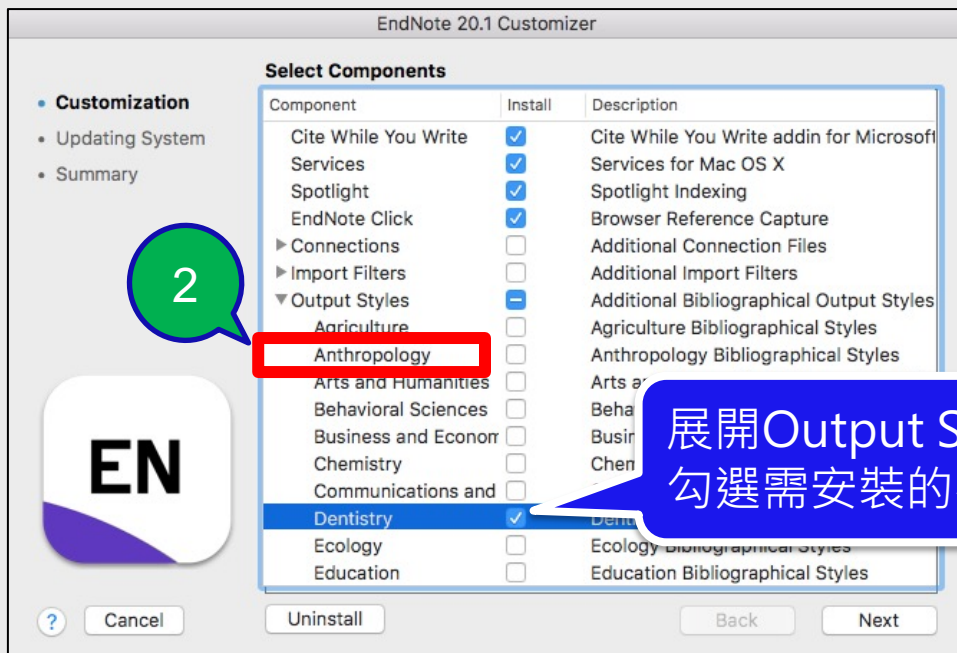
EndNote 20.1 Customizer

• Customization
• Updating System
• Summary

Select Components

| Component | Install | Description |
|---|---|---|
| Cite While You Write | ☑ | Cite While You Write addin for Microsoft |
| Services | ☑ | Services for Mac OS X |
| Spotlight | ☑ | Spotlight Indexing |
| EndNote Click | ☑ | Browser Reference Capture |
| ▶ Connections | ☐ | Additional Connection Files |
| ▶ Import Filters | ☐ | Additional Import Filters |
| ▼ Output Styles | ⊟ | Additional Bibliographical Output Styles |
| Agriculture | ☐ | Agriculture Bibliographical Styles |
| Anthropology | ☐ | Anthropology Bibliographical Styles |
| Arts and Humanities | ☐ | Arts a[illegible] |
| Behavioral Sciences | ☐ | Beha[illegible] |
| Business and Econom | ☐ | Busin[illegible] |
| Chemistry | ☐ | Chem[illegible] |
| Communications and | ☐ | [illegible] |
| Dentistry | ☑ | Dent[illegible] |
| Ecology | ☐ | Ecology Bibliographical Styles |
| Education | ☐ | Education Bibliographical Styles |

2

EN

展開Output S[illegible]
勾選需安裝的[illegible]

?
Cancel
Uninstall
Back
Next